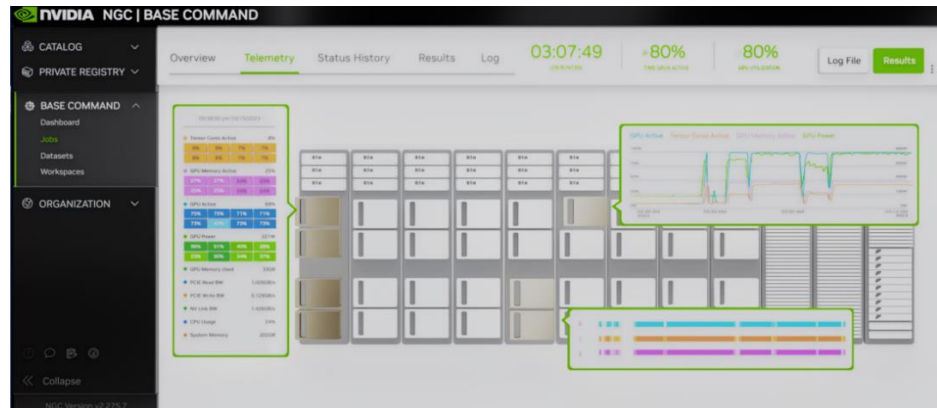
NVIDIA NGC | BASE COMMAND

CATALOG

PRIVATE REGISTRY

BASE COMMAND

Dashboard

Jobs

Datasets

Workspaces

ORGANIZATION

Collapse

NGC Version v2.275.7

Overview

Telemetry

Status History

Results

Log

03:07:49

+80%

80%

Log File

Results

Tensor Cores Active

GPU Memory Active

GPU Active

75%

75%

71%

71%

GPU Power

GPU Memory Used

PCIE Read BW

PCIE Write BW

NV Link BW

CPU Usage

System Memory

GPU Active

Tensor Cores Active

GPU Memory Active

GPU Power